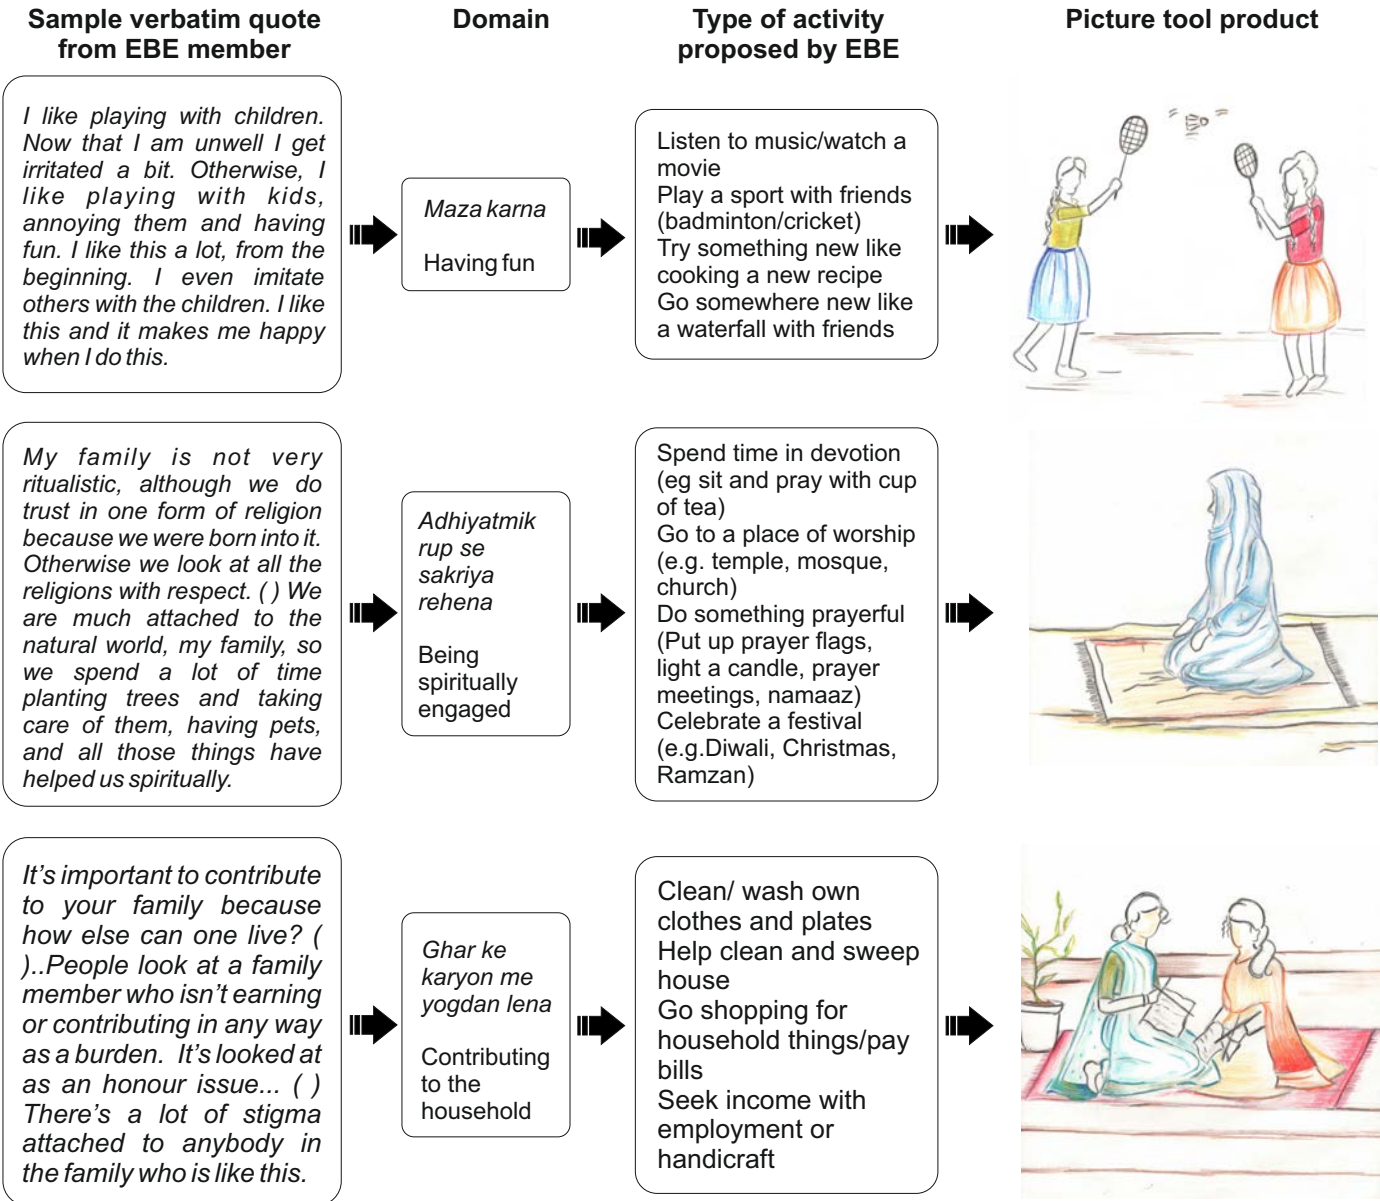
Sample verbatim quote from EBE member

Domain

Type of activity proposed by EBE

Picture tool product

I like playing with children. Now that I am unwell I get irritated a bit. Otherwise, I like playing with kids, annoying them and having fun. I like this a lot, from the beginning. I even imitate others with the children. I like this and it makes me happy when I do this.

Maza karna

Having fun

Listen to music/watch a movie
Play a sport with friends (badminton/cricket)
Try something new like cooking a new recipe
Go somewhere new like a waterfall with friends

My family is not very ritualistic, although we do trust in one form of religion because we were born into it. Otherwise we look at all the religions with respect. ( ) We are much attached to the natural world, my family, so we spend a lot of time planting trees and taking care of them, having pets, and all those things have helped us spiritually.

Adhiyatmik rup se sakriya rehena

Being spiritually engaged

Spend time in devotion (eg sit and pray with cup of tea)
Go to a place of worship (e.g. temple, mosque, church)
Do something prayerful (Put up prayer flags, light a candle, prayer meetings, namaaz)
Celebrate a festival (e.g.Diwali, Christmas, Ramzan)

It's important to contribute to your family because how else can one live? ( )..People look at a family member who isn't earning or contributing in any way as a burden. It's looked at as an honour issue... ( ) There's a lot of stigma attached to anybody in the family who is like this.

Ghar ke karyon me yogdan lena

Contributing to the household

Clean/ wash own clothes and plates
Help clean and sweep house
Go shopping for household things/pay bills
Seek income with employment or handicraft